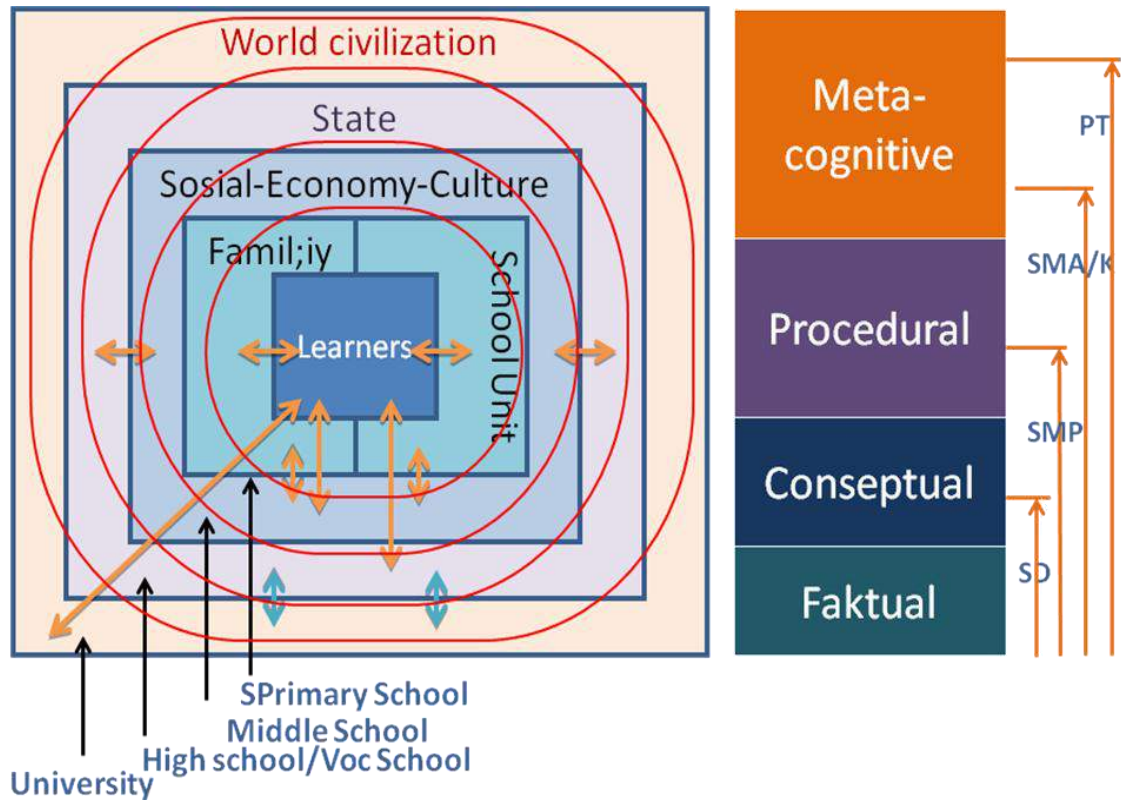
World civilization

State

Sosial-Economy-Culture

Famil;iy

School Unit

Learners

SPrimary School

Middle School

High school/Voc School

University

Meta-cognitive

Procedural

Conseptual

Faktual

PT

SMA/K

SMP

SD